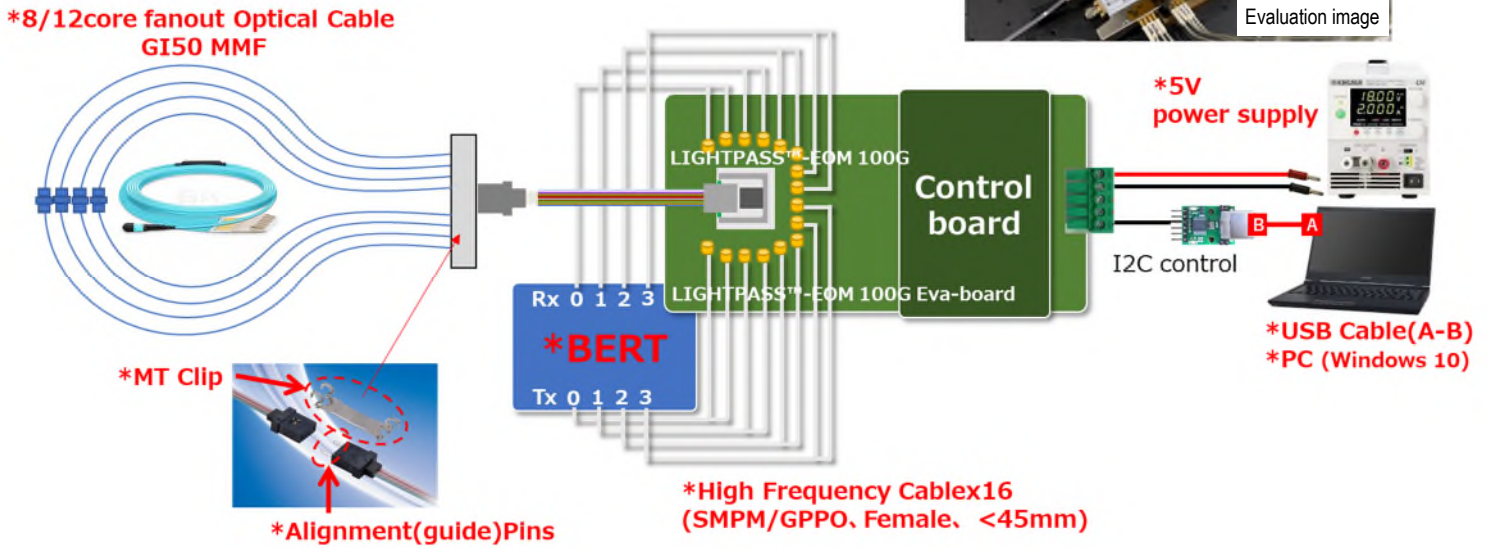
*8/12core fanout Optical Cable
GI50 MMF

Evaluation image

LIGHTPASS™-EOM 100G

Control board

*5V power supply

I2C control

B A

Rx 0 1 2 3

*BERT

Tx 0 1 2 3

LIGHTPASS™-EOM 100G Eva-board

*USB Cable(A-B)
*PC (Windows 10)

*MT Clip

*Alignment(guide)Pins

*High Frequency Cablex16
(SMPM/GPPO、Female、<45mm)